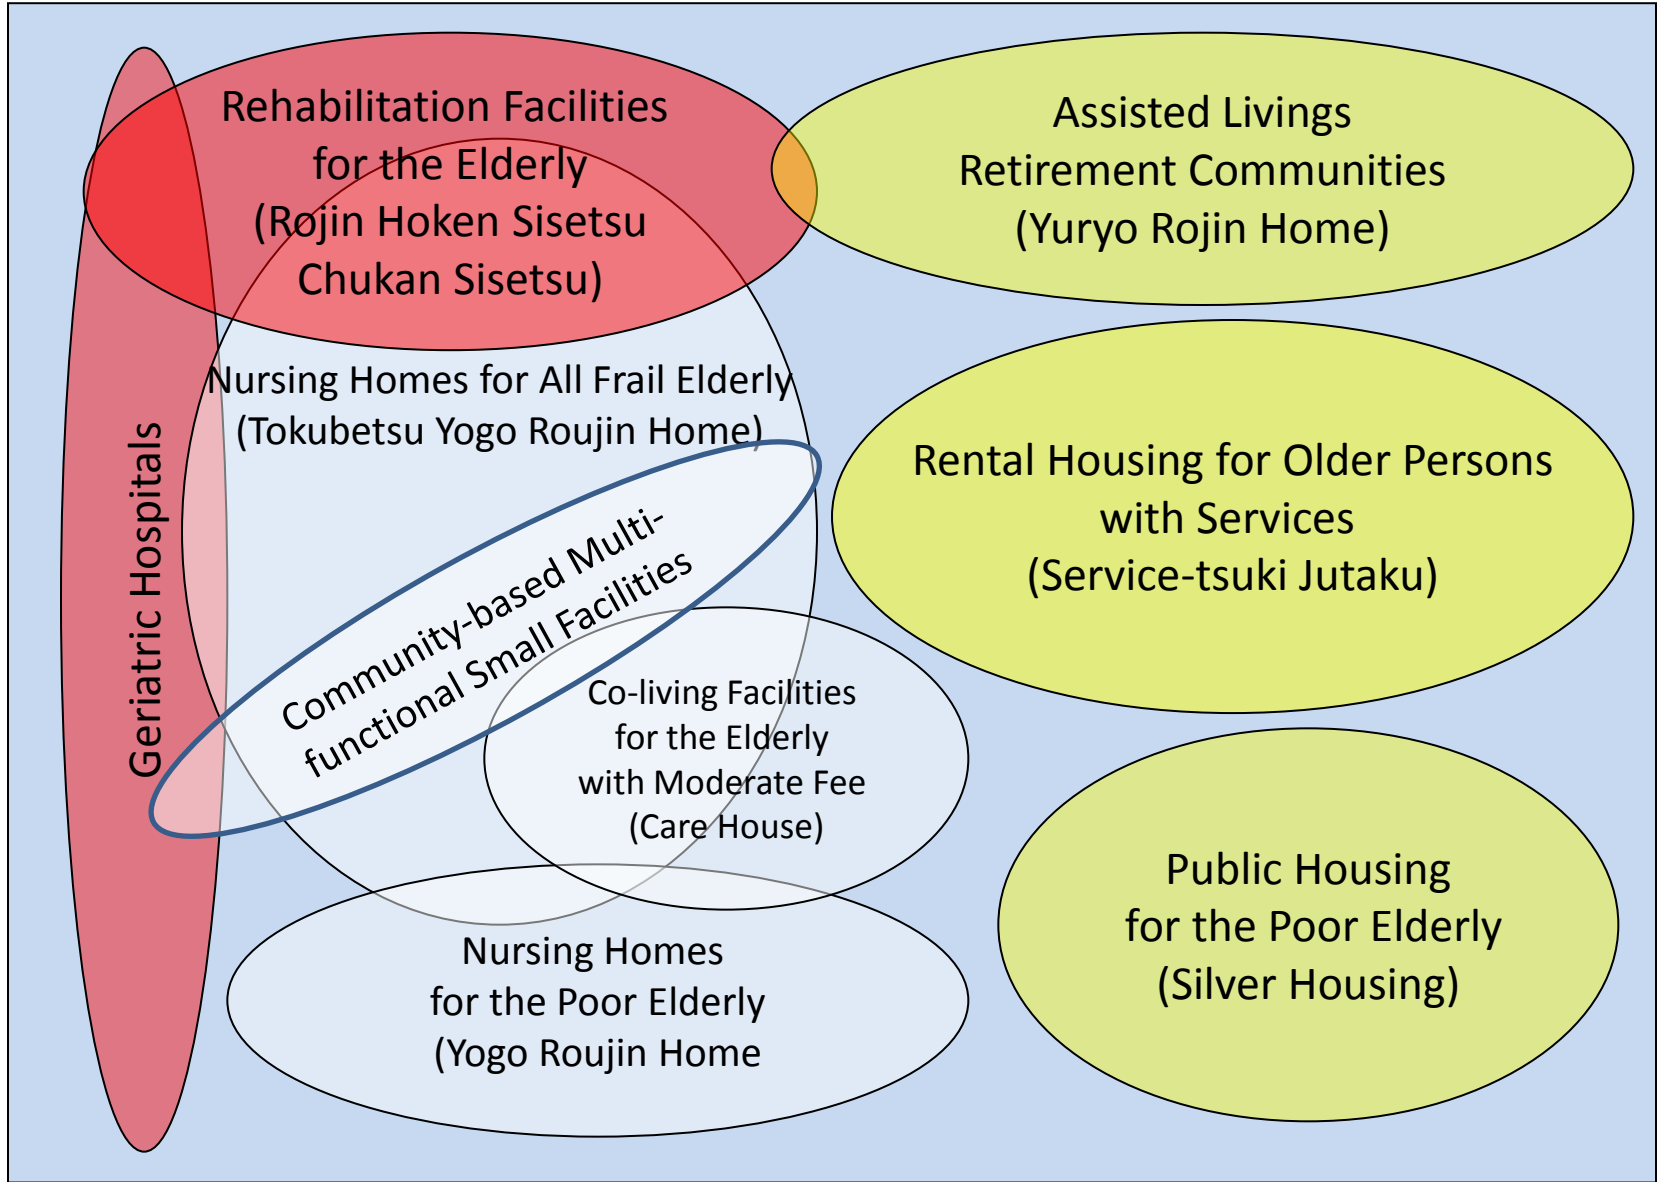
Rehabilitation Facilities for the Elderly (Rojin Hoken Sisetsu Chukan Sisetsu)

Assisted Livings Retirement Communities (Yuryo Rojin Home)

Geriatric Hospitals

Nursing Homes for All Frail Elderly (Tokubetsu Yogo Roujin Home)

Rental Housing for Older Persons with Services (Service-tsuki Jutaku)

Community-based Multifunctional Small Facilities

Co-living Facilities for the Elderly with Moderate Fee (Care House)

Public Housing for the Poor Elderly (Silver Housing)

Nursing Homes for the Poor Elderly (Yogo Roujin Home